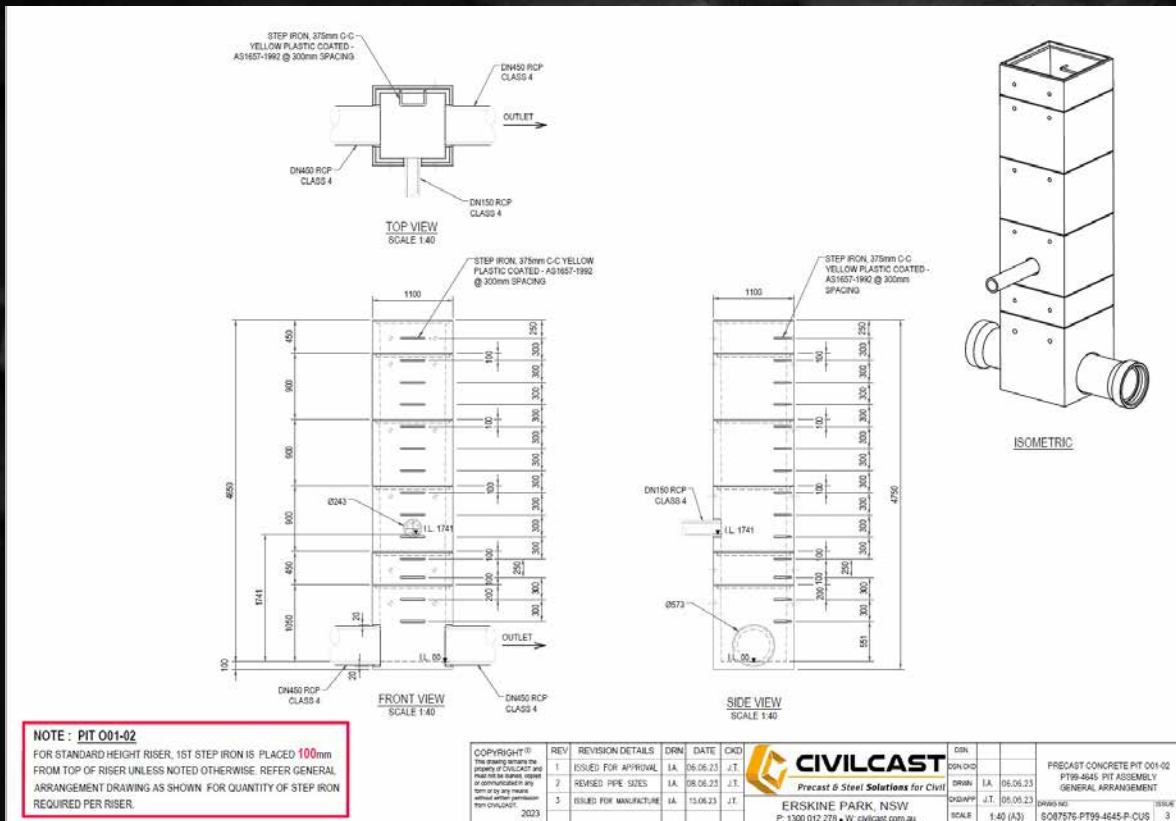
STEP IRON, 375mm C-C YELLOW PLASTIC COATED - AS1657-1992 @ 300mm SPACING

DN450 RCP CLASS 4

OUTLET

DN450 RCP CLASS 4

DN150 RCP CLASS 4

TOP VIEW
SCALE 1:40

STEP IRON, 375mm C-C YELLOW PLASTIC COATED - AS1657-1992 @ 300mm SPACING

1100

450
900
900
900
450
1050
100
4653
1741

250
300
300
300
300
300
300
300
300
300
250
300
300
200
100
100
100
100
100
100

Ø243
I.L. 1741

20
20

OUTLET

I.L. 00

DN450 RCP CLASS 4

FRONT VIEW
SCALE 1:40

DN450 RCP CLASS 4

STEP IRON, 375mm C-C YELLOW PLASTIC COATED - AS1657-1992 @ 300mm SPACING

1100

DN150 RCP CLASS 4

I.L. 1741

4750

Ø573

I.L. 00

551

SIDE VIEW
SCALE 1:40

ISOMETRIC

NOTE : PIT O01-02
FOR STANDARD HEIGHT RISER, 1ST STEP IRON IS PLACED 100mm FROM TOP OF RISER UNLESS NOTED OTHERWISE. REFER GENERAL ARRANGEMENT DRAWING AS SHOWN FOR QUANTITY OF STEP IRON REQUIRED PER RISER.

COPYRIGHT ©
This drawing remains the property of CIVILCAST and must not be loaned, copied or communicated in any form or by any means without written permission from CIVILCAST.
2023

| REV | REVISION DETAILS | DRN | DATE | CKD |
|---|---|---|---|---|
| 1 | ISSUED FOR APPROVAL | I.A. | 06.06.23 | J.T. |
| 2 | REVISED PIPE SIZES | I.A. | 08.06.23 | J.T. |
| 3 | ISSUED FOR MANUFACTURE | I.A. | 13.06.23 | J.T. |

CIVILCAST
Precast & Steel Solutions for Civil
ERSKINE PARK, NSW
P: 1300 012 278 • W: civilcast.com.au

DSN
DSN CKD
DRWN I.A. 06.06.23
CKD/APP J.T. 05.06.23
SCALE 1:40 (A3)

PRECAST CONCRETE PIT O01-02
PT99-4645 PIT ASSEMBLY
GENERAL ARRANGEMENT

DRWG NO.
SO87576-PT99-4645-P-CUS
ISSUE
3